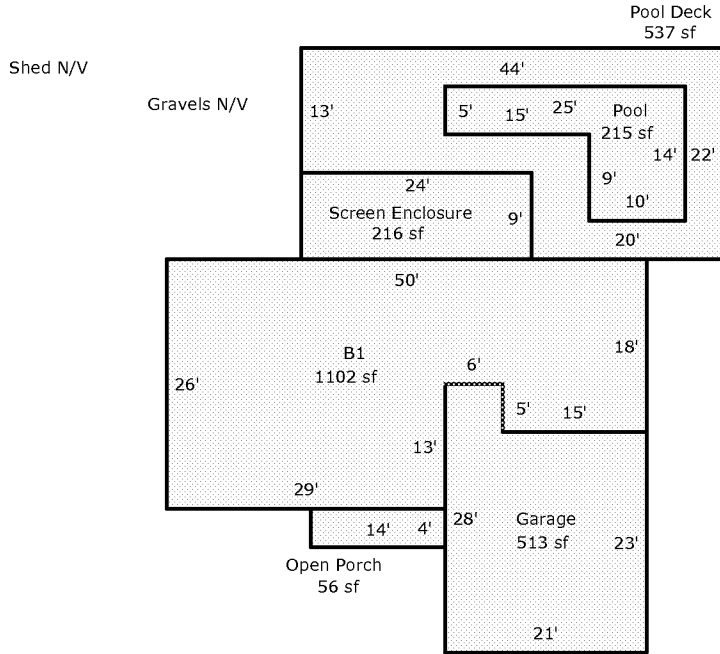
Pool Deck
537 sf

Shed N/V

Gravels N/V

44'

13'

5'

15'

25'

Pool
215 sf

14'

22'

9'

10'

24'

Screen Enclosure
216 sf

9'

20'

50'

18'

B1
1102 sf

6'

26'

5'

15'

13'

29'

28'

Garage
513 sf

14'

4'

23'

Open Porch
56 sf

21'